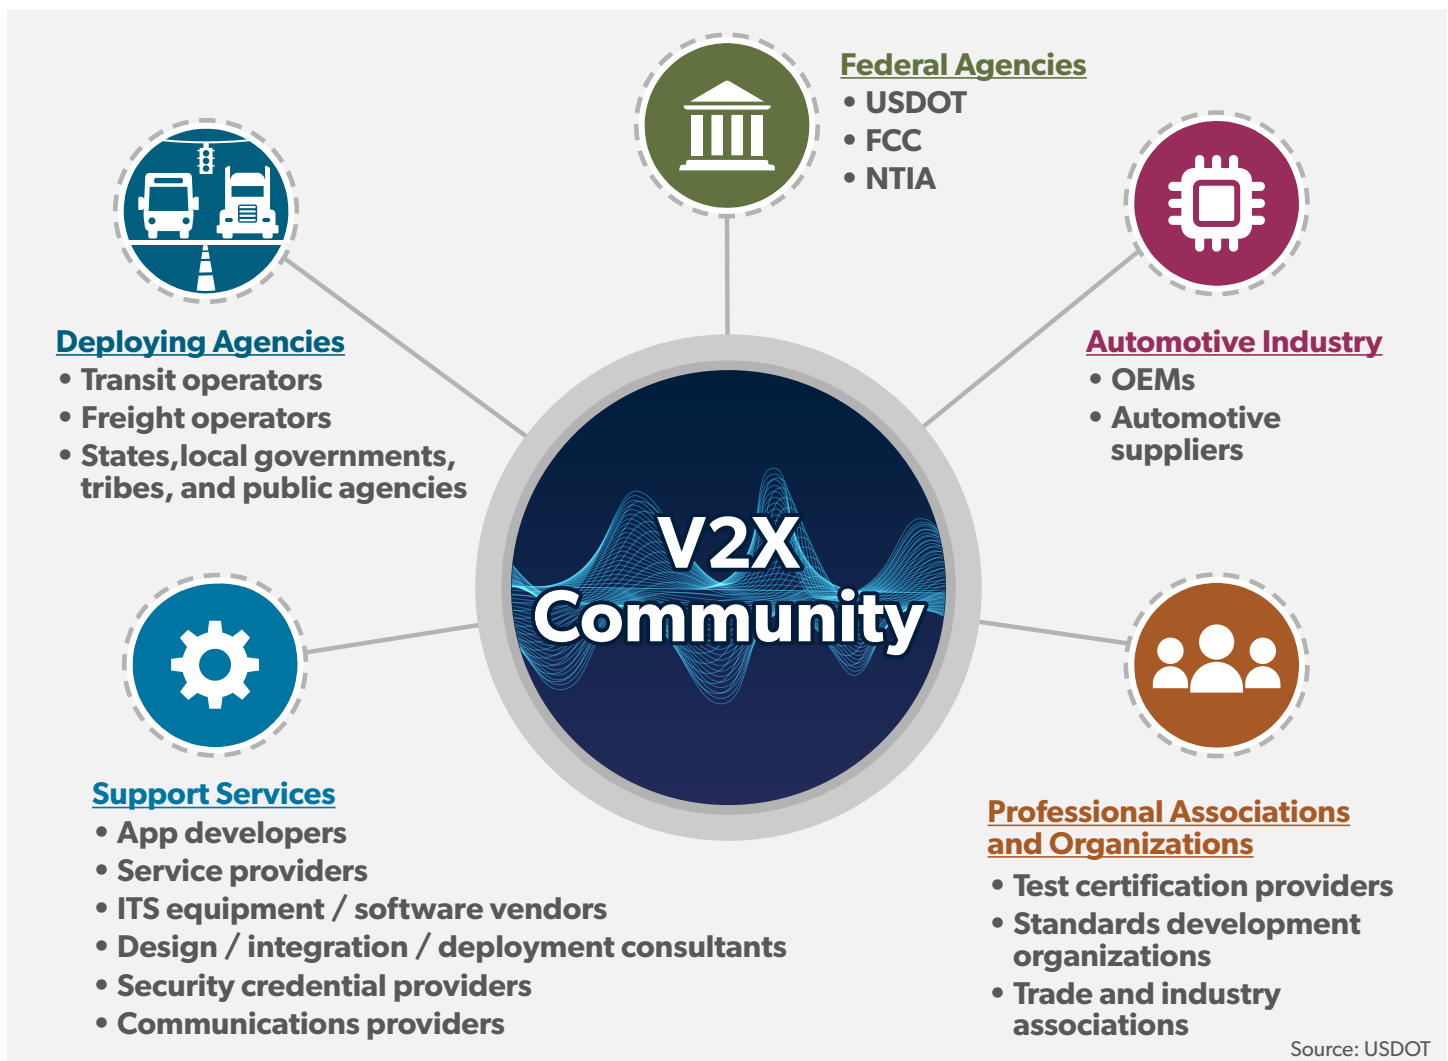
Federal Agencies
• USDOT
• FCC
• NTIA

Deploying Agencies
• Transit operators
• Freight operators
• States,local governments, tribes, and public agencies

Automotive Industry
• OEMs
• Automotive suppliers

V2X Community

Support Services
• App developers
• Service providers
• ITS equipment / software vendors
• Design / integration / deployment consultants
• Security credential providers
• Communications providers

Professional Associations and Organizations
• Test certification providers
• Standards development organizations
• Trade and industry associations

Source: USDOT